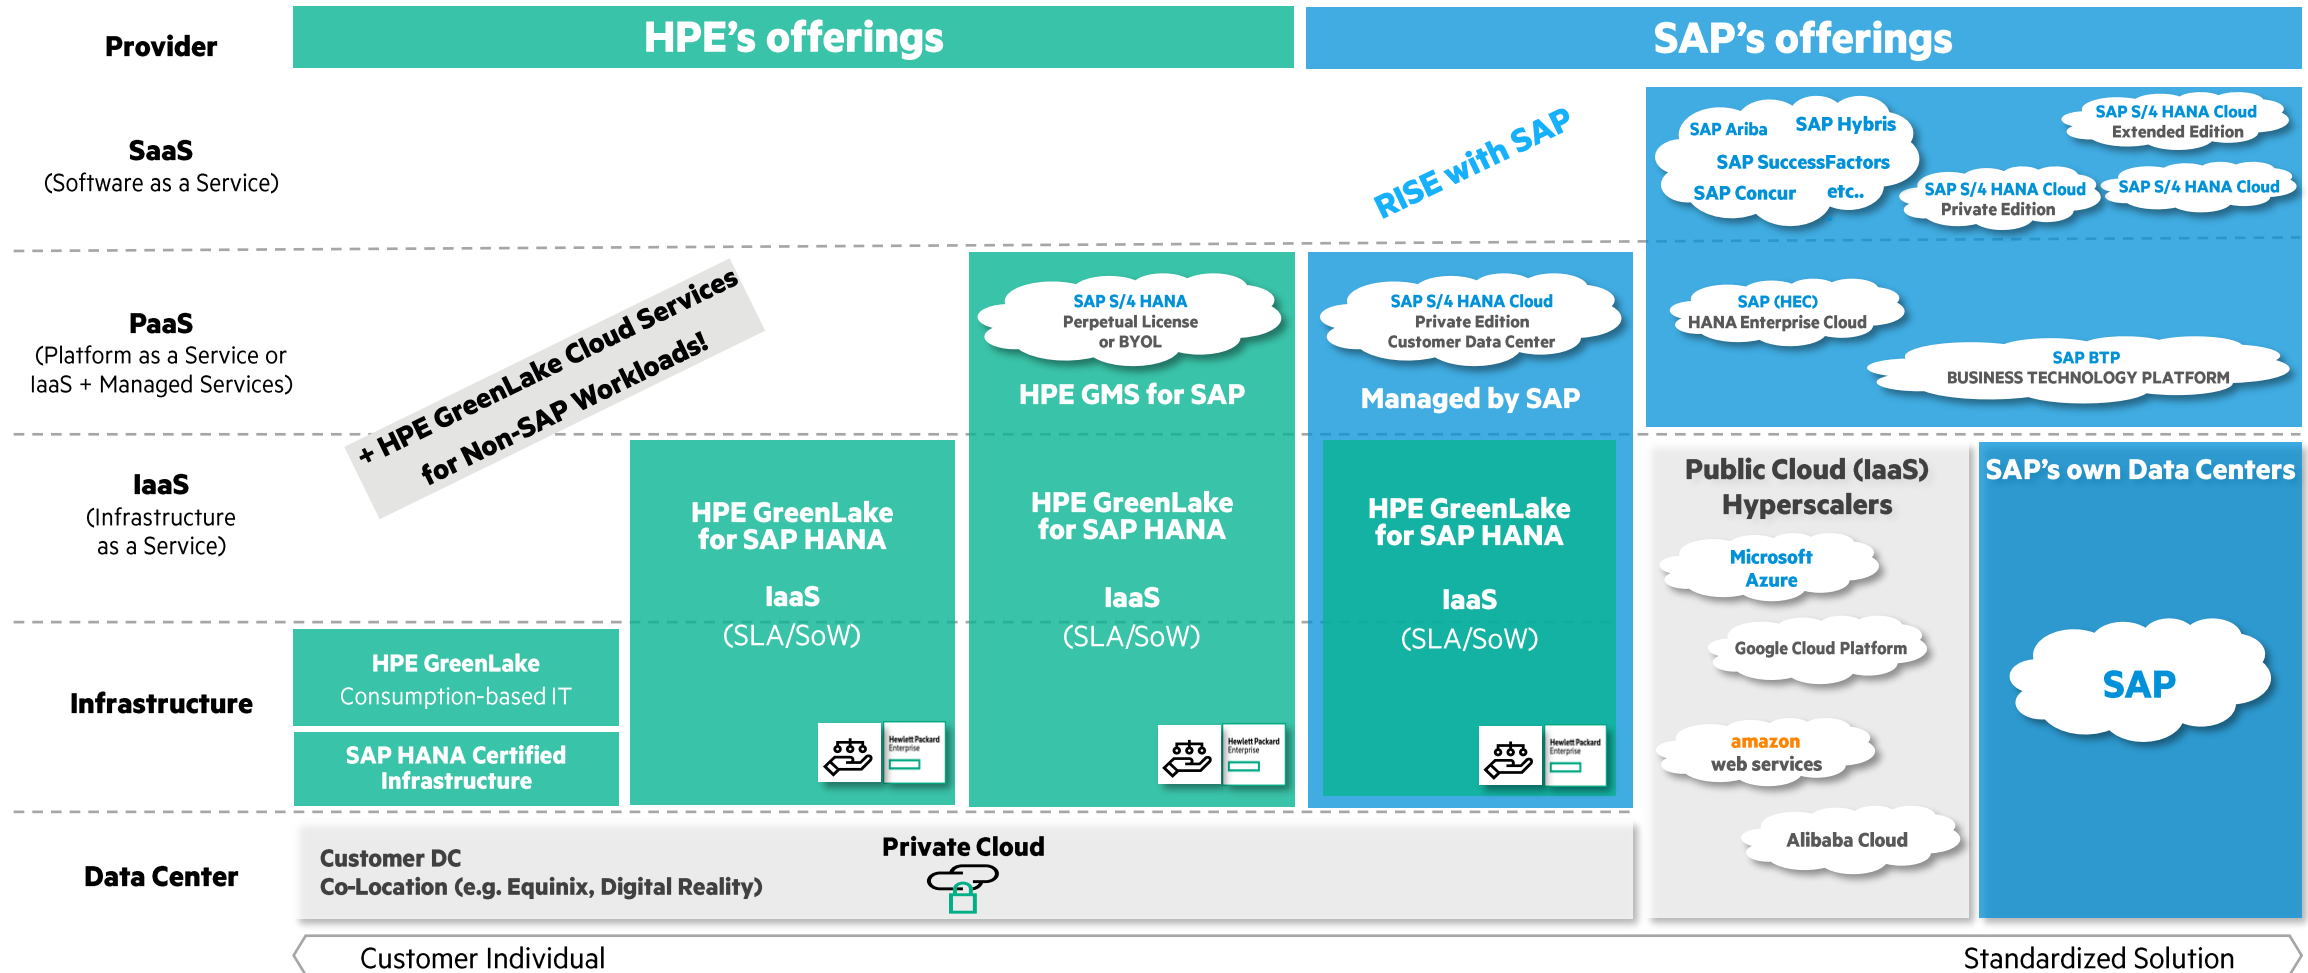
Provider

HPE's offerings

SAP's offerings

SaaS
(Software as a Service)

RISE with SAP

SAP Ariba SAP Hybris
SAP SuccessFactors
SAP Concur etc..

SAP S/4 HANA Cloud
Extended Edition

SAP S/4 HANA Cloud
Private Edition

SAP S/4 HANA Cloud

PaaS
(Platform as a Service or IaaS + Managed Services)

+ HPE GreenLake Cloud Services
for Non-SAP Workloads!

SAP S/4 HANA
Perpetual License
or BYOL

HPE GMS for SAP

SAP S/4 HANA Cloud
Private Edition
Customer Data Center

Managed by SAP

SAP (HEC)
HANA Enterprise Cloud

SAP BTP
BUSINESS TECHNOLOGY PLATFORM

IaaS
(Infrastructure as a Service)

HPE GreenLake
for SAP HANA

IaaS
(SLA/SoW)

HPE GreenLake
for SAP HANA

IaaS
(SLA/SoW)

HPE GreenLake
for SAP HANA

IaaS
(SLA/SoW)

Public Cloud (IaaS)
Hyperscalers

Microsoft
Azure

Google Cloud Platform

amazon
web services

Alibaba Cloud

SAP's own Data Centers

SAP

Infrastructure

HPE GreenLake
Consumption-based IT

SAP HANA Certified
Infrastructure

Hewlett Packard Enterprise

Hewlett Packard Enterprise

Hewlett Packard Enterprise

Data Center

Customer DC
Co-Location (e.g. Equinix, Digital Reality)

Private Cloud

Customer Individual

Standardized Solution